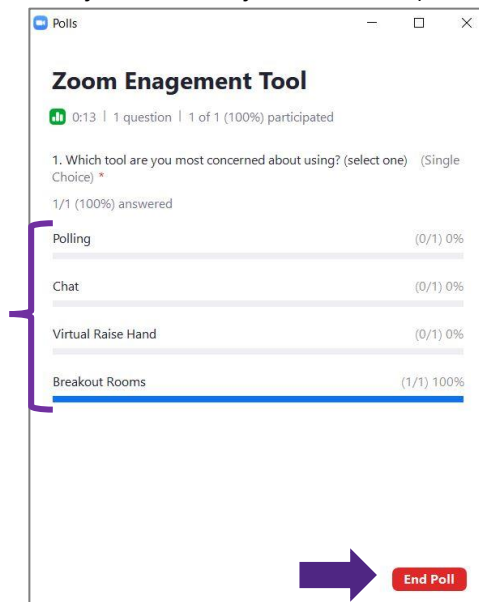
Polls

Zoom Enagement Tool

0:13 | 1 question | 1 of 1 (100%) participated

1. Which tool are you most concerned about using? (select one) (Single Choice) *

1/1 (100%) answered

Polling (0/1) 0%

Chat (0/1) 0%

Virtual Raise Hand (0/1) 0%

Breakout Rooms (1/1) 100%

End Poll